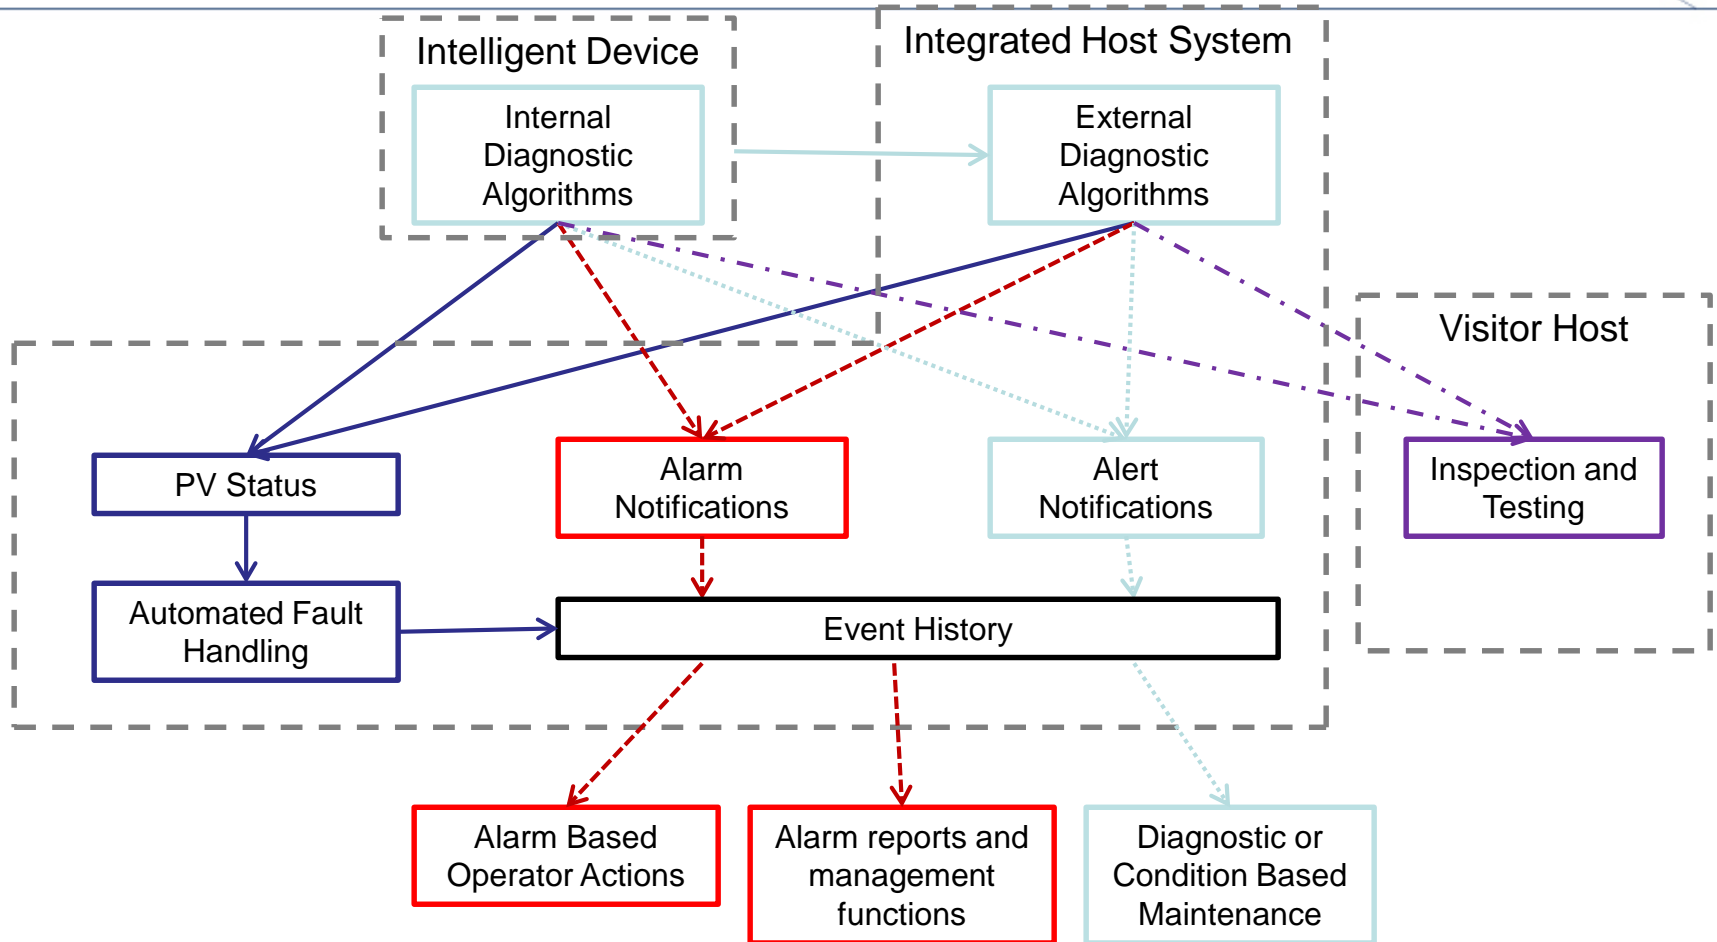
Intelligent Device

Internal Diagnostic Algorithms

Integrated Host System

External Diagnostic Algorithms

Visitor Host

PV Status

Alarm Notifications

Alert Notifications

Inspection and Testing

Automated Fault Handling

Event History

Alarm Based Operator Actions

Alarm reports and management functions

Diagnostic or Condition Based Maintenance